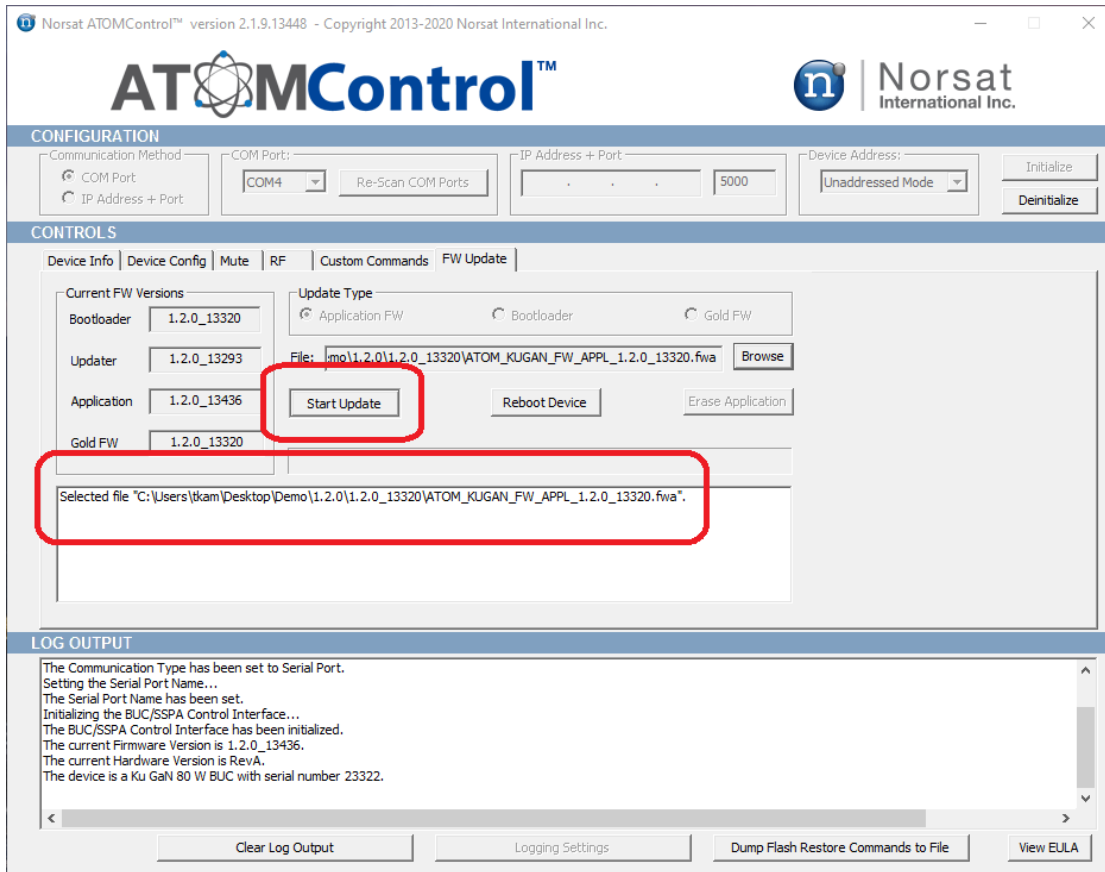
Norsat ATOMControl™ version 2.1.9.13448 - Copyright 2013-2020 Norsat International Inc.

ATOMControl™

Norsat International Inc.

CONFIGURATION

Communication Method
COM Port
IP Address + Port

COM Port:
COM4
Re-Scan COM Ports

IP Address + Port
. . .
5000

Device Address:
Unaddressed Mode

Initialize
Deinitialize

CONTROLS

Device Info | Device Config | Mute | RF | Custom Commands | FW Update

Current FW Versions
Bootloader 1.2.0_13320
Updater 1.2.0_13293
Application 1.2.0_13436
Gold FW 1.2.0_13320

Update Type
Application FW
Bootloader
Gold FW

File: :mo\1.2.0\1.2.0_13320\ATOM_KUGAN_FW_APPL_1.2.0_13320.fwa
Browse

Start Update
Reboot Device
Erase Application

Selected file "C:\Users\tkam\Desktop\Demo\1.2.0\1.2.0_13320\ATOM_KUGAN_FW_APPL_1.2.0_13320.fwa".

LOG OUTPUT

The Communication Type has been set to Serial Port.
Setting the Serial Port Name...
The Serial Port Name has been set.
Initializing the BUC/SSPA Control Interface...
The BUC/SSPA Control Interface has been initialized.
The current Firmware Version is 1.2.0_13436.
The current Hardware Version is RevA.
The device is a Ku GaN 80 W BUC with serial number 23322.

Clear Log Output
Logging Settings
Dump Flash Restore Commands to File
View EULA